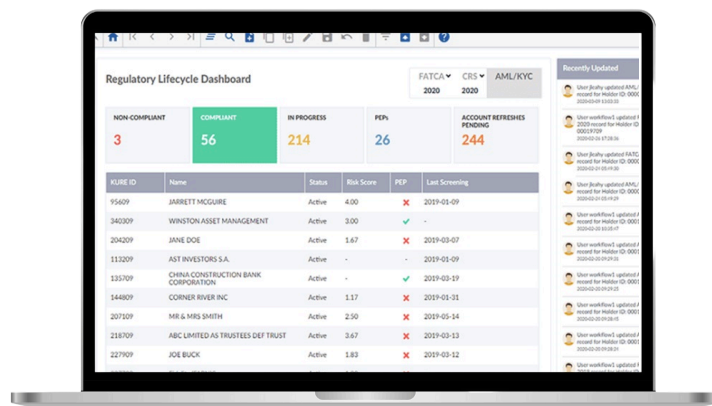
Regulatory Lifecycle Dashboard

FATCA 2020 | CRS 2020 | AML/KYC

NON-COMPLIANT 3

COMPLIANT 56

IN PROGRESS 214

PEPs 26

ACCOUNT REFRESHES PENDING 244

| KURE ID | Name | Status | Risk Score | PEP | Last Screening |
|---|---|---|---|---|---|
| 95609 | JARRETT MCGUIRE | Active | 4.00 | ✗ | 2019-01-09 |
| 340309 | WINSTON ASSET MANAGEMENT | Active | 3.00 | ✓ | - |
| 204209 | JANE DOE | Active | 1.67 | ✗ | 2019-03-07 |
| 113209 | AST INVESTORS S.A. | Active | - | - | 2019-01-09 |
| 135709 | CHINA CONSTRUCTION BANK CORPORATION | Active | - | ✓ | 2019-03-19 |
| 144809 | CORNER RIVER INC | Active | 1.17 | ✗ | 2019-01-31 |
| 207109 | MR & MRS SMITH | Active | 2.50 | ✗ | 2019-05-14 |
| 218709 | ABC LIMITED AS TRUSTEES DEF TRUST | Active | 1.67 | ✗ | 2019-03-13 |
| 227909 | JOE BUCK | Active | 1.83 | ✗ | 2019-03-12 |

Recently Updated

User jlcahy updated AML/ 2020 record for Holder ID: 0000 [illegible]
2020-03-09 13:05:24

User jlcahy updated AML/ record for Holder ID: 0000 0019709
2020-02-26 07:28:06

User jlcahy updated FATC 2020 record for Holder ID: 0000
2020-02-24 10:37:24

User jlcahy updated AML/ record for Holder ID: 0000
2020-02-24 10:22:41

User workflow1 updated AM record for Holder ID: 0000
2020-02-21 03:45:05

User workflow1 updated AM record for Holder ID: 000
2020-02-21 03:44:52

User workflow1 updated AM record for Holder ID: 000
2020-02-21 03:45:05

User workflow1 updated AM record for Holder ID: 0000
2020-02-21 03:43:53

User workflow1 updated AM record for Holder ID: 000